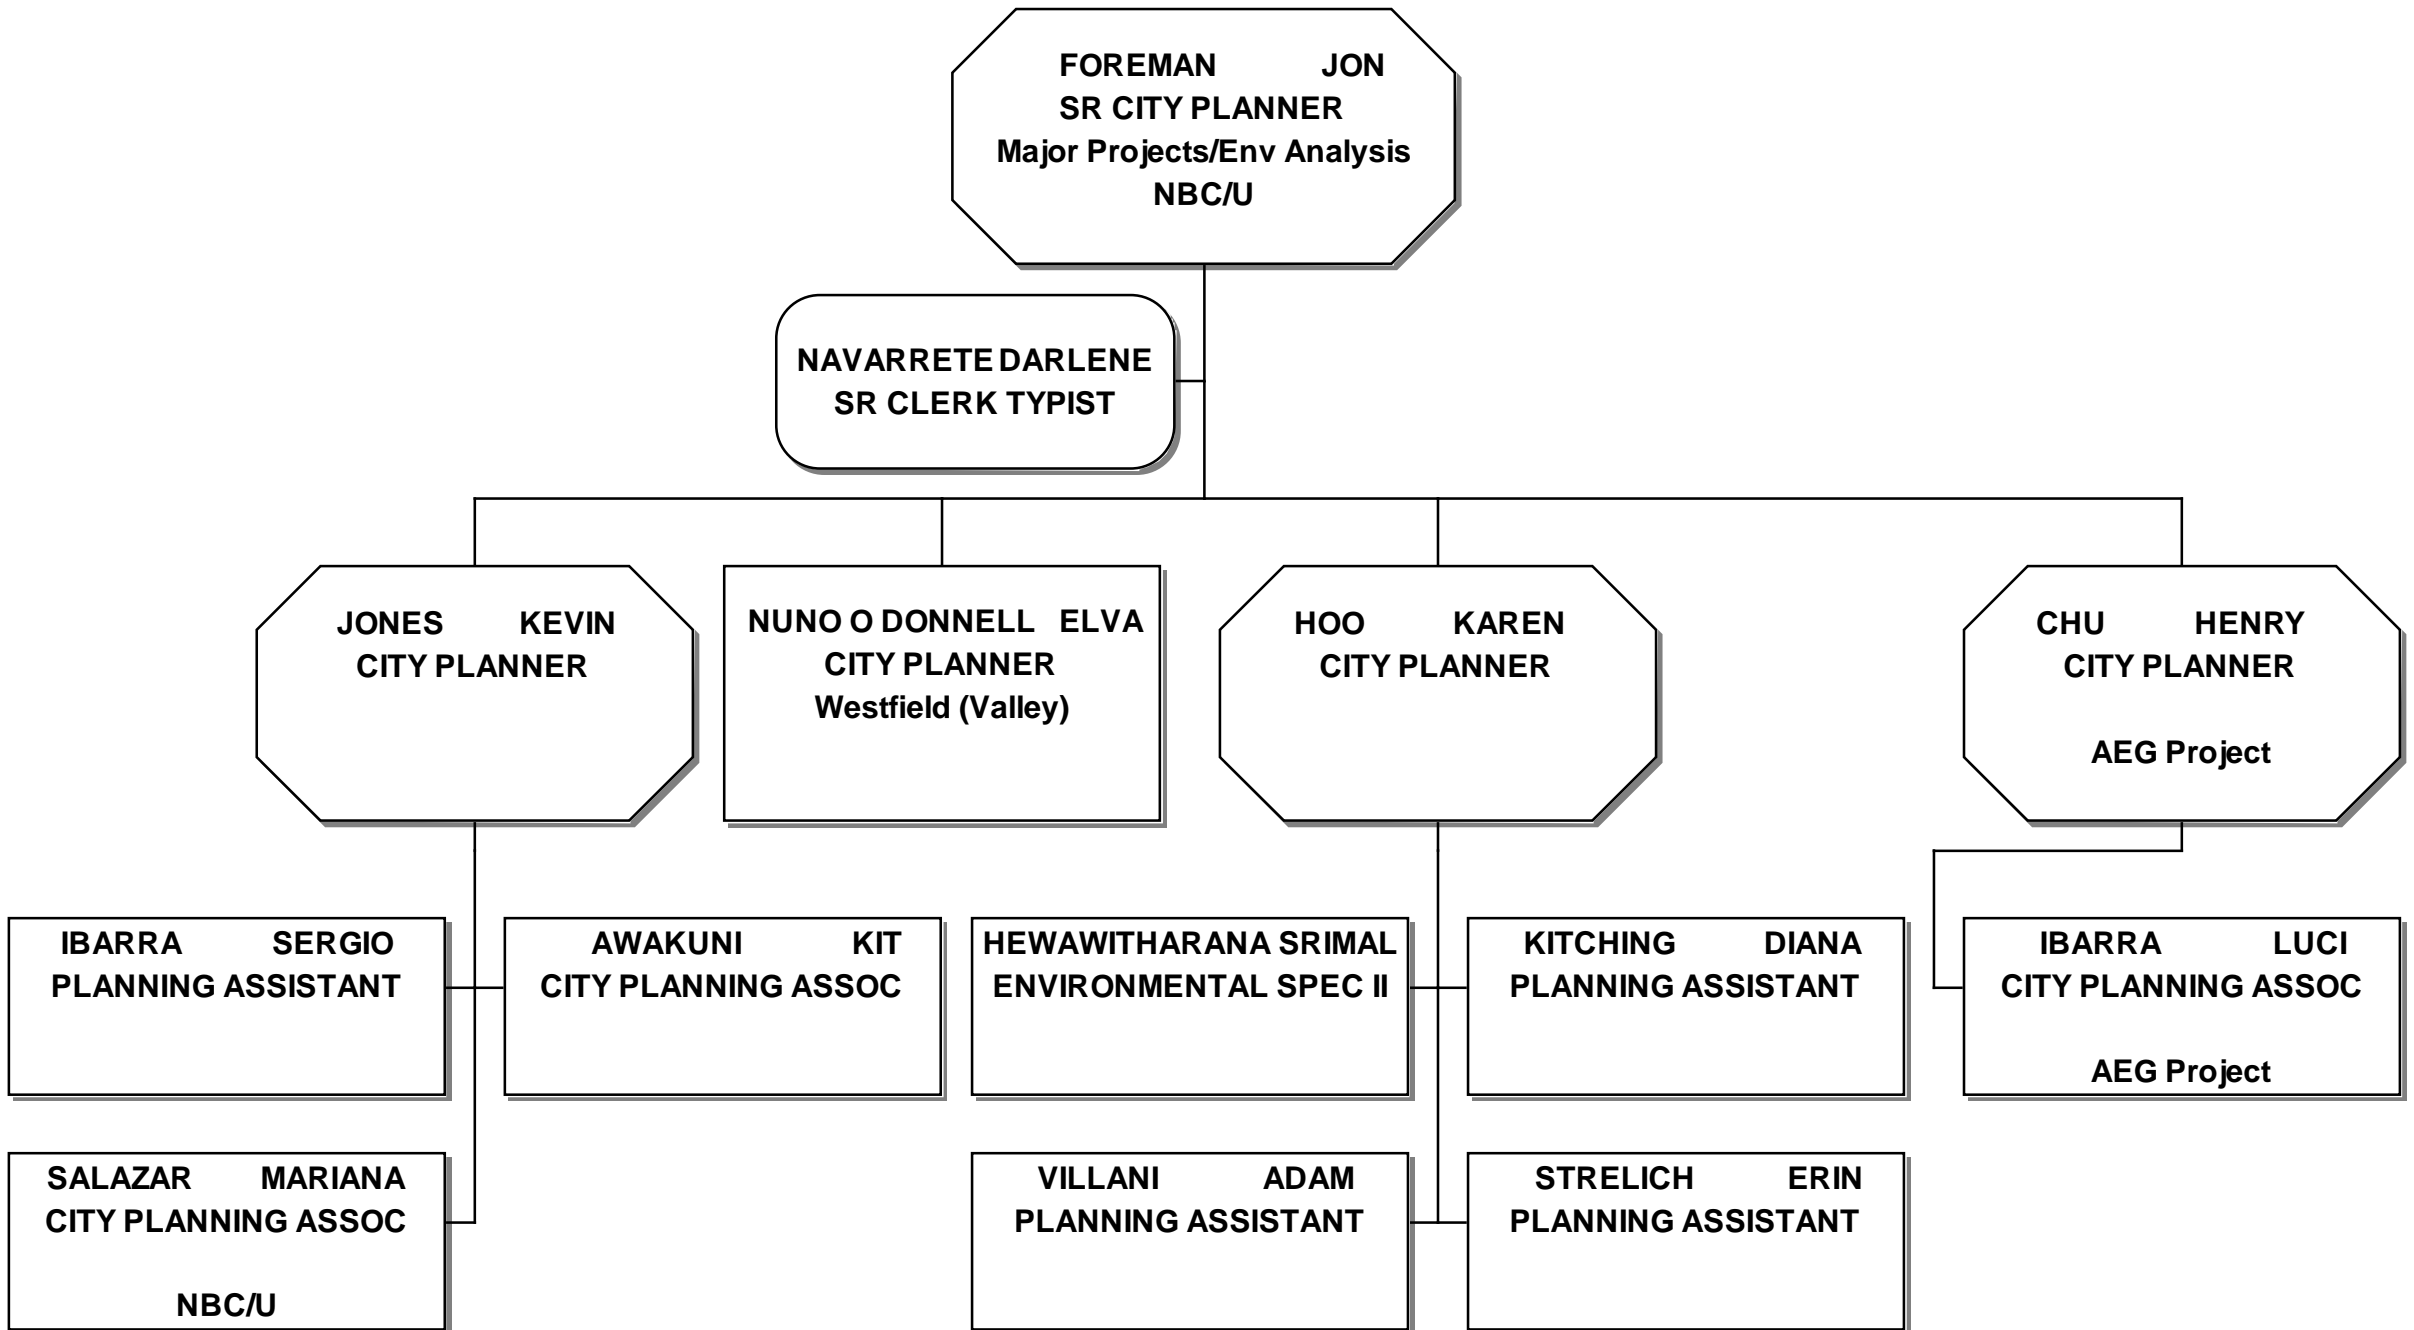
FOREMAN JON
SR CITY PLANNER
Major Projects/Env Analysis
NBC/U

NAVARRETE DARLENE
SR CLERK TYPIST

JONES KEVIN
CITY PLANNER

NUNO O DONNELL ELVA
CITY PLANNER
Westfield (Valley)

HOO KAREN
CITY PLANNER

CHU HENRY
CITY PLANNER

AEG Project

IBARRA SERGIO
PLANNING ASSISTANT

AWAKUNI KIT
CITY PLANNING ASSOC

HEWAWITHARANA SRIMAL
ENVIRONMENTAL SPEC II

KITCHING DIANA
PLANNING ASSISTANT

IBARRA LUCI
CITY PLANNING ASSOC

AEG Project

SALAZAR MARIANA
CITY PLANNING ASSOC

NBC/U

VILLANI ADAM
PLANNING ASSISTANT

STRELICH ERIN
PLANNING ASSISTANT